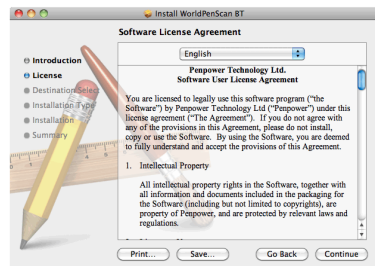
Install WorldPenScan BT

Software License Agreement

Introduction
License
Destination Select
Installation Type
Installation
Summary

English

Penpower Technology Ltd.
Software User License Agreement

You are licensed to legally use this software program ("the Software") by Penpower Technology Ltd ("Penpower") under this license agreement ("The Agreement"). If you do not agree with any of the provisions in this Agreement, please do not install, copy or use the Software. By using the Software, you are deemed to fully understand and accept the provisions of this Agreement.

1. Intellectual Property

All intellectual property rights in the Software, together with all information and documents included in the packaging for the Software (including but not limited to copyrights), are property of Penpower, and are protected by relevant laws and regulations.

Print... Save... Go Back Continue